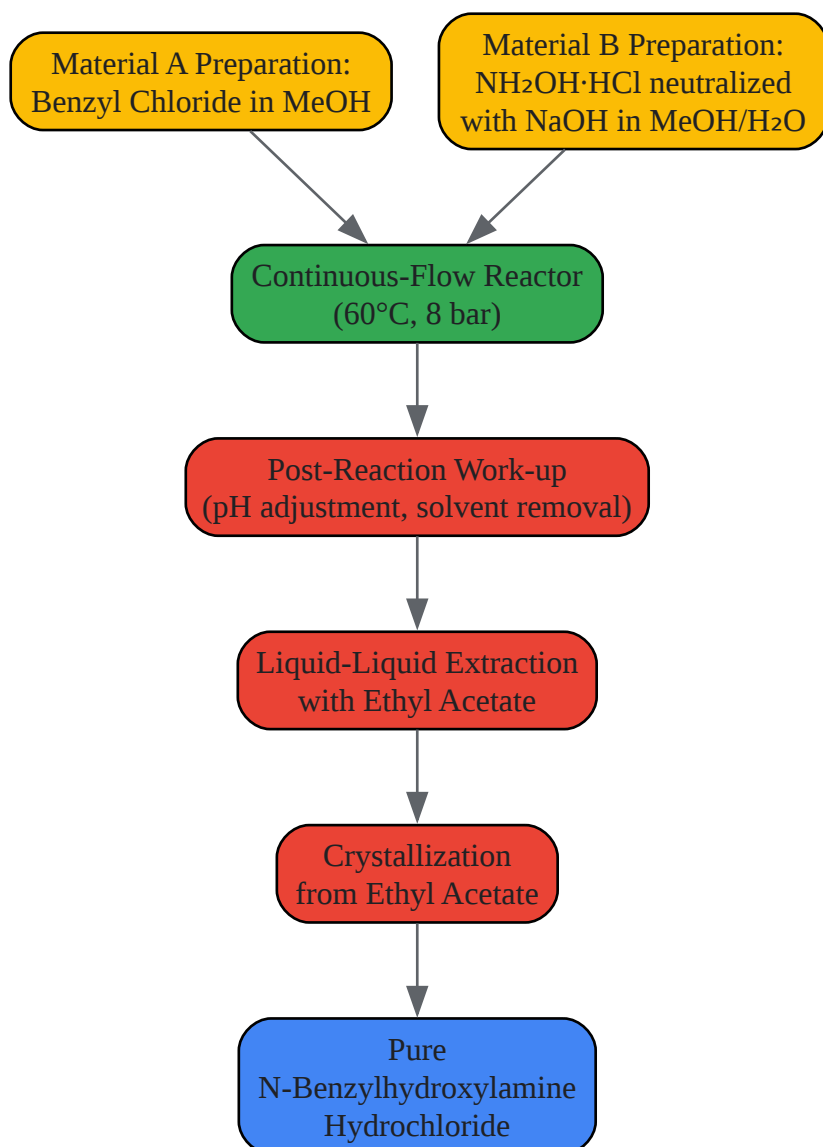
Material A Preparation: Benzyl Chloride in MeOH

Material B Preparation: $NH_2OH·HCl$ neutralized with NaOH in MeOH/$H_2O$

Continuous-Flow Reactor (60°C, 8 bar)

Post-Reaction Work-up (pH adjustment, solvent removal)

Liquid-Liquid Extraction with Ethyl Acetate

Crystallization from Ethyl Acetate

Pure N-Benzylhydroxylamine Hydrochloride